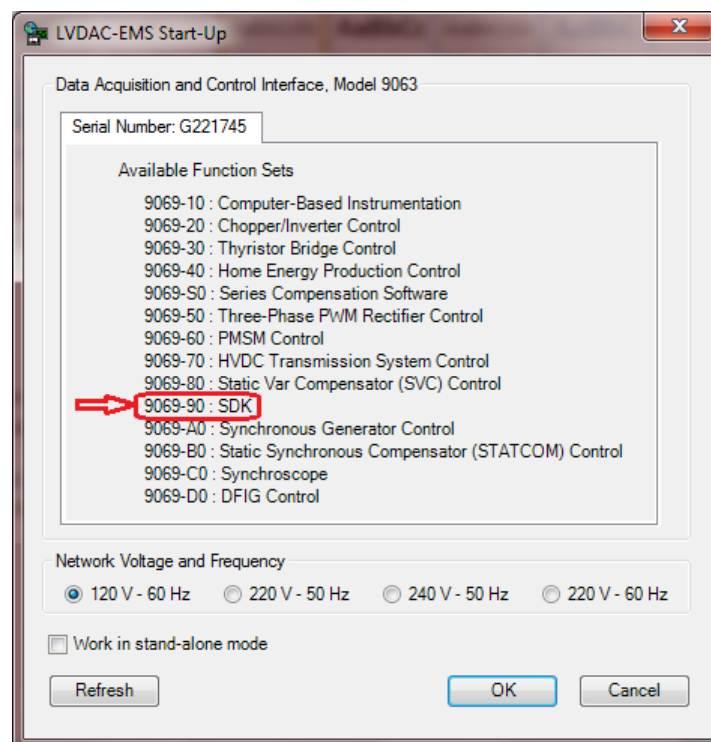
LVDAC-EMS Start-Up

Data Acquisition and Control Interface, Model 9063

Serial Number: G221745

Available Function Sets

9069-10 : Computer-Based Instrumentation
9069-20 : Chopper/Inverter Control
9069-30 : Thyristor Bridge Control
9069-40 : Home Energy Production Control
9069-S0 : Series Compensation Software
9069-50 : Three-Phase PWM Rectifier Control
9069-60 : PMSM Control
9069-70 : HVDC Transmission System Control
9069-80 : Static Var Compensator (SVC) Control
9069-90 : SDK
9069-A0 : Synchronous Generator Control
9069-B0 : Static Synchronous Compensator (STATCOM) Control
9069-C0 : Synchroscope
9069-D0 : DFIG Control

Network Voltage and Frequency

120 V - 60 Hz
220 V - 50 Hz
240 V - 50 Hz
220 V - 60 Hz

Work in stand-alone mode

Refresh
OK
Cancel